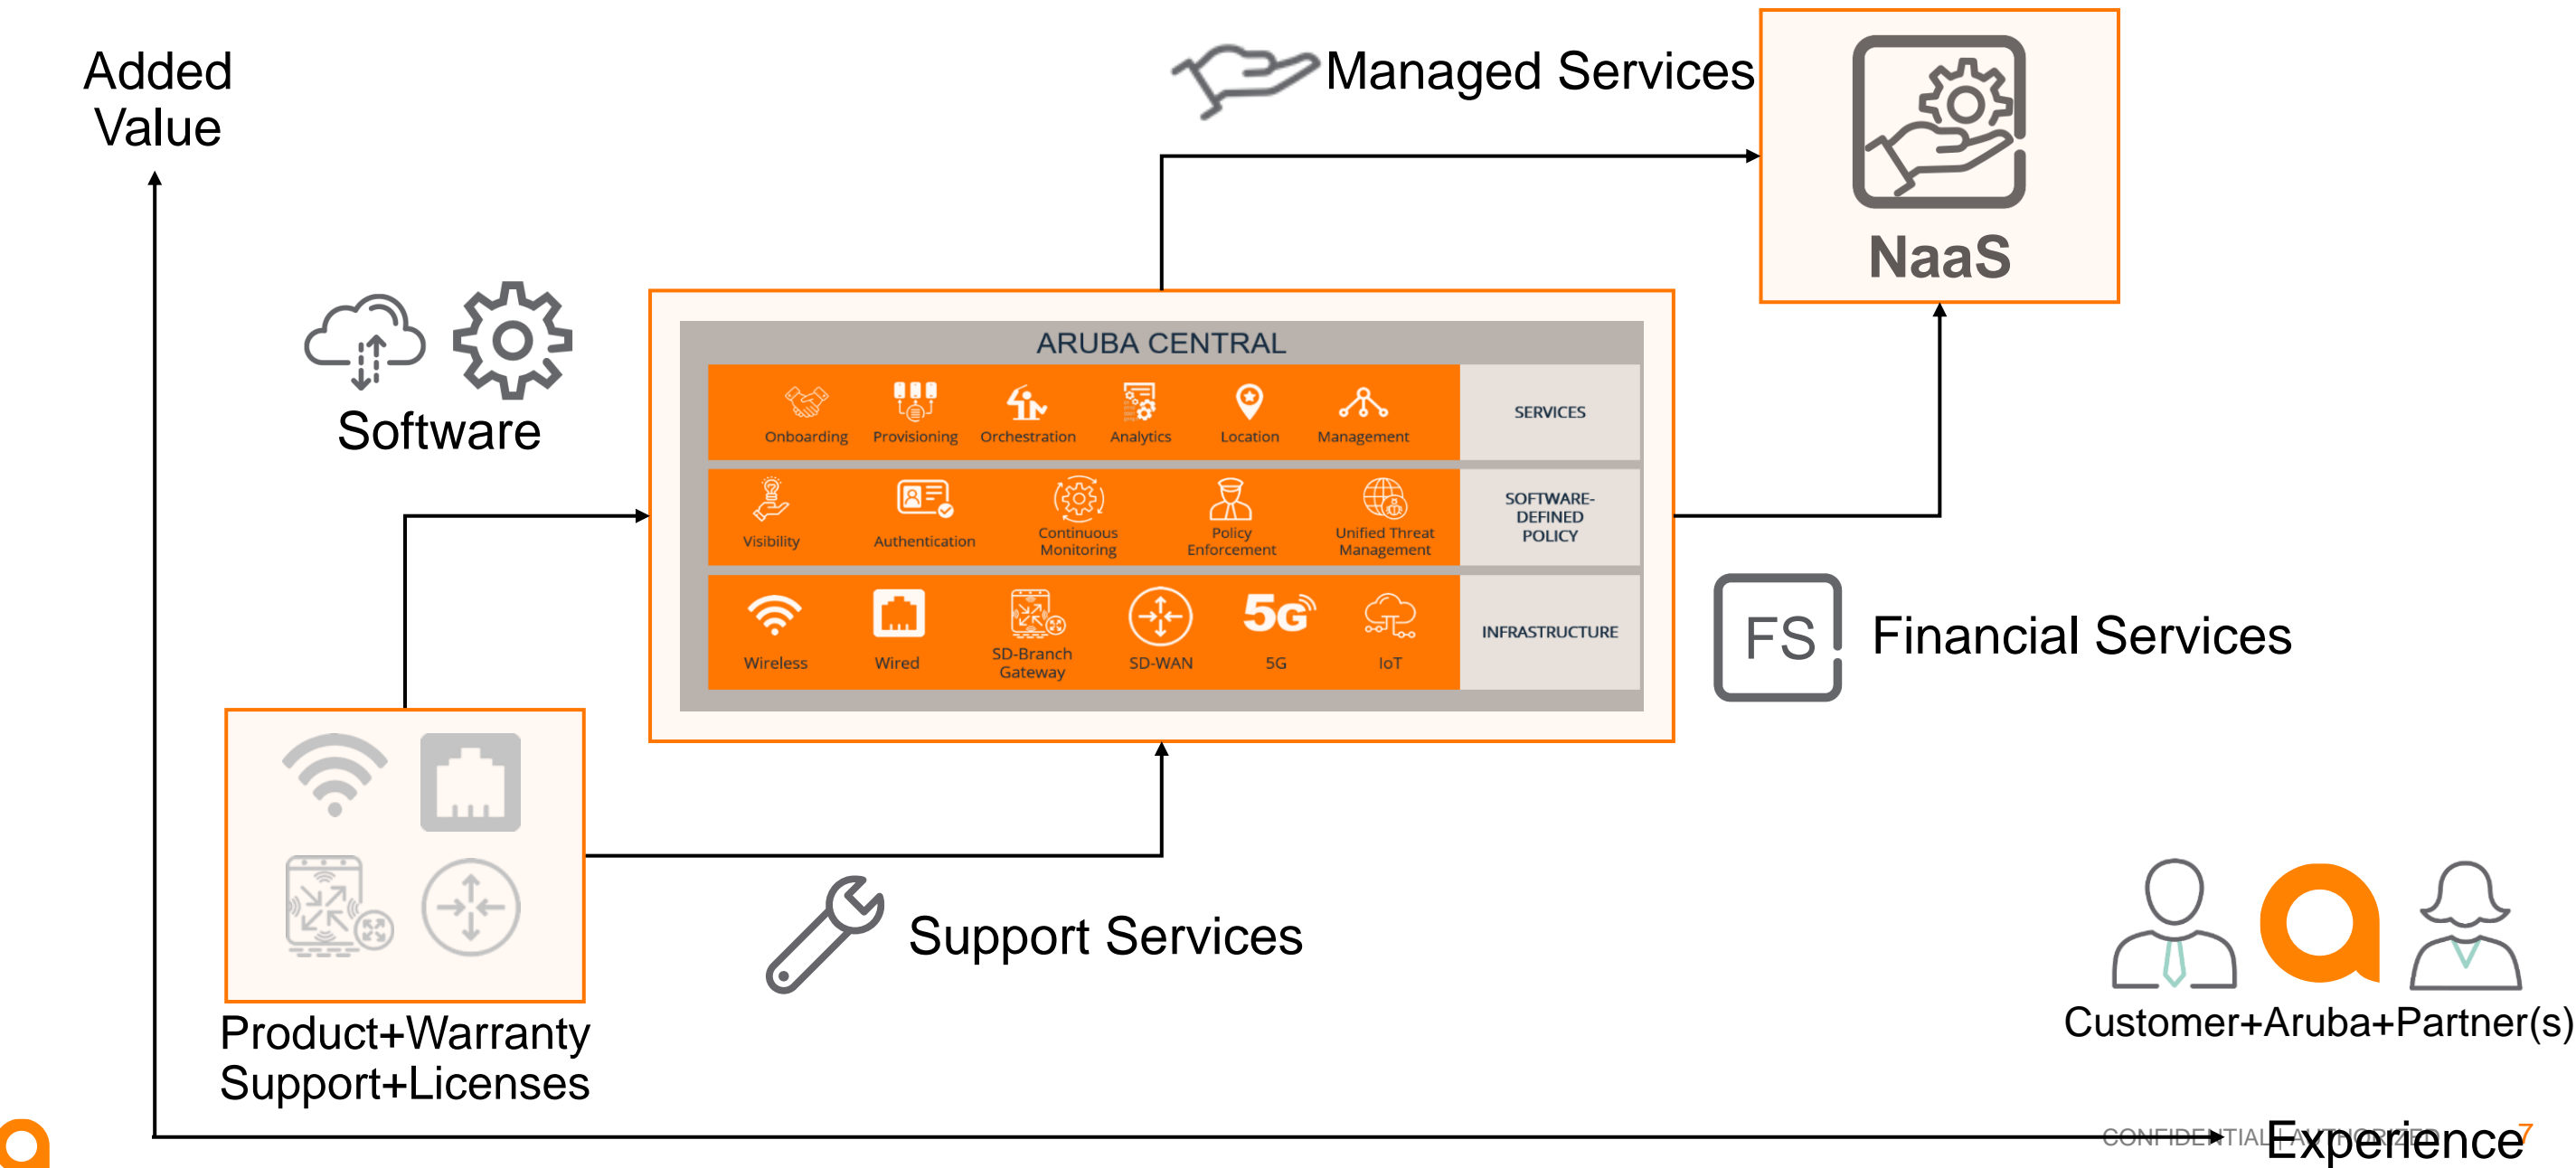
Added Value

Managed Services

NaaS

Software

ARUBA CENTRAL

Onboarding Provisioning Orchestration Analytics Location Management

SERVICES

Visibility Authentication Continuous Monitoring Policy Enforcement Unified Threat Management

SOFTWARE-DEFINED POLICY

Wireless Wired SD-Branch Gateway SD-WAN 5G 5G IoT

INFRASTRUCTURE

FS Financial Services

Support Services

Product+Warranty Support+Licenses

Customer+Aruba+Partner(s)

CONFIDENTIAL | AUTHORIZED

Experience

7